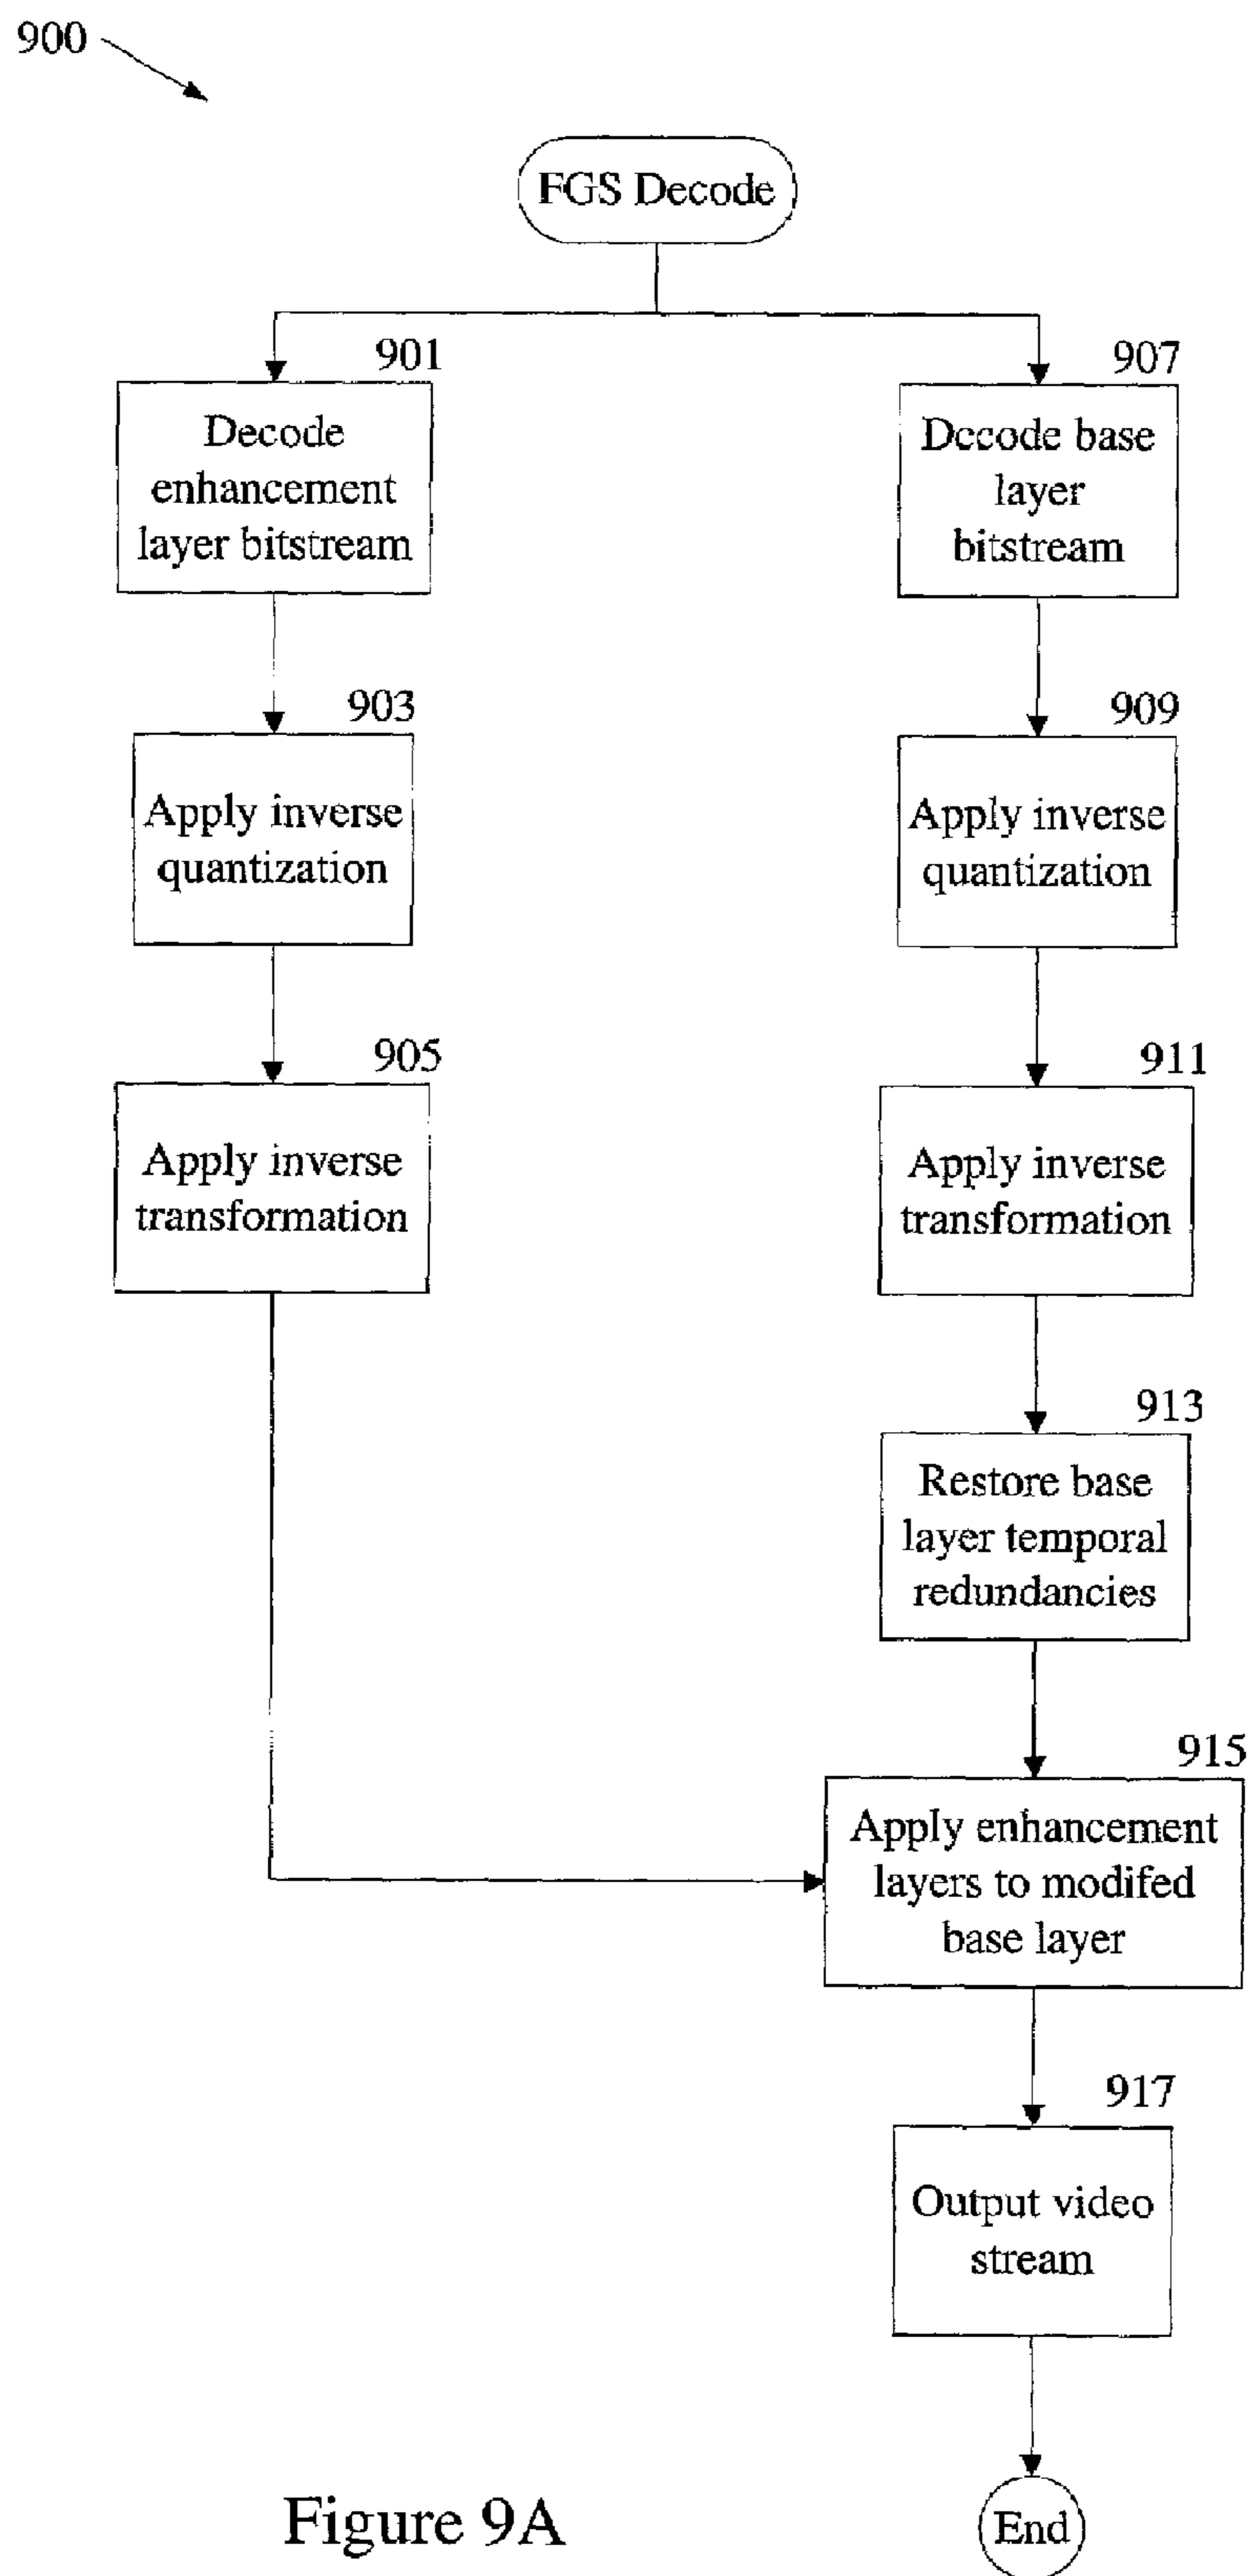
900

FGS Decode

901

Decode enhancement layer bitstream

907

Decode base layer bitstream

903

Apply inverse quantization

909

Apply inverse quantization

905

Apply inverse transformation

911

Apply inverse transformation

913

Restore base layer temporal redundancies

915

Apply enhancement layers to modifed base layer

917

Output video stream

Figure 9A

End